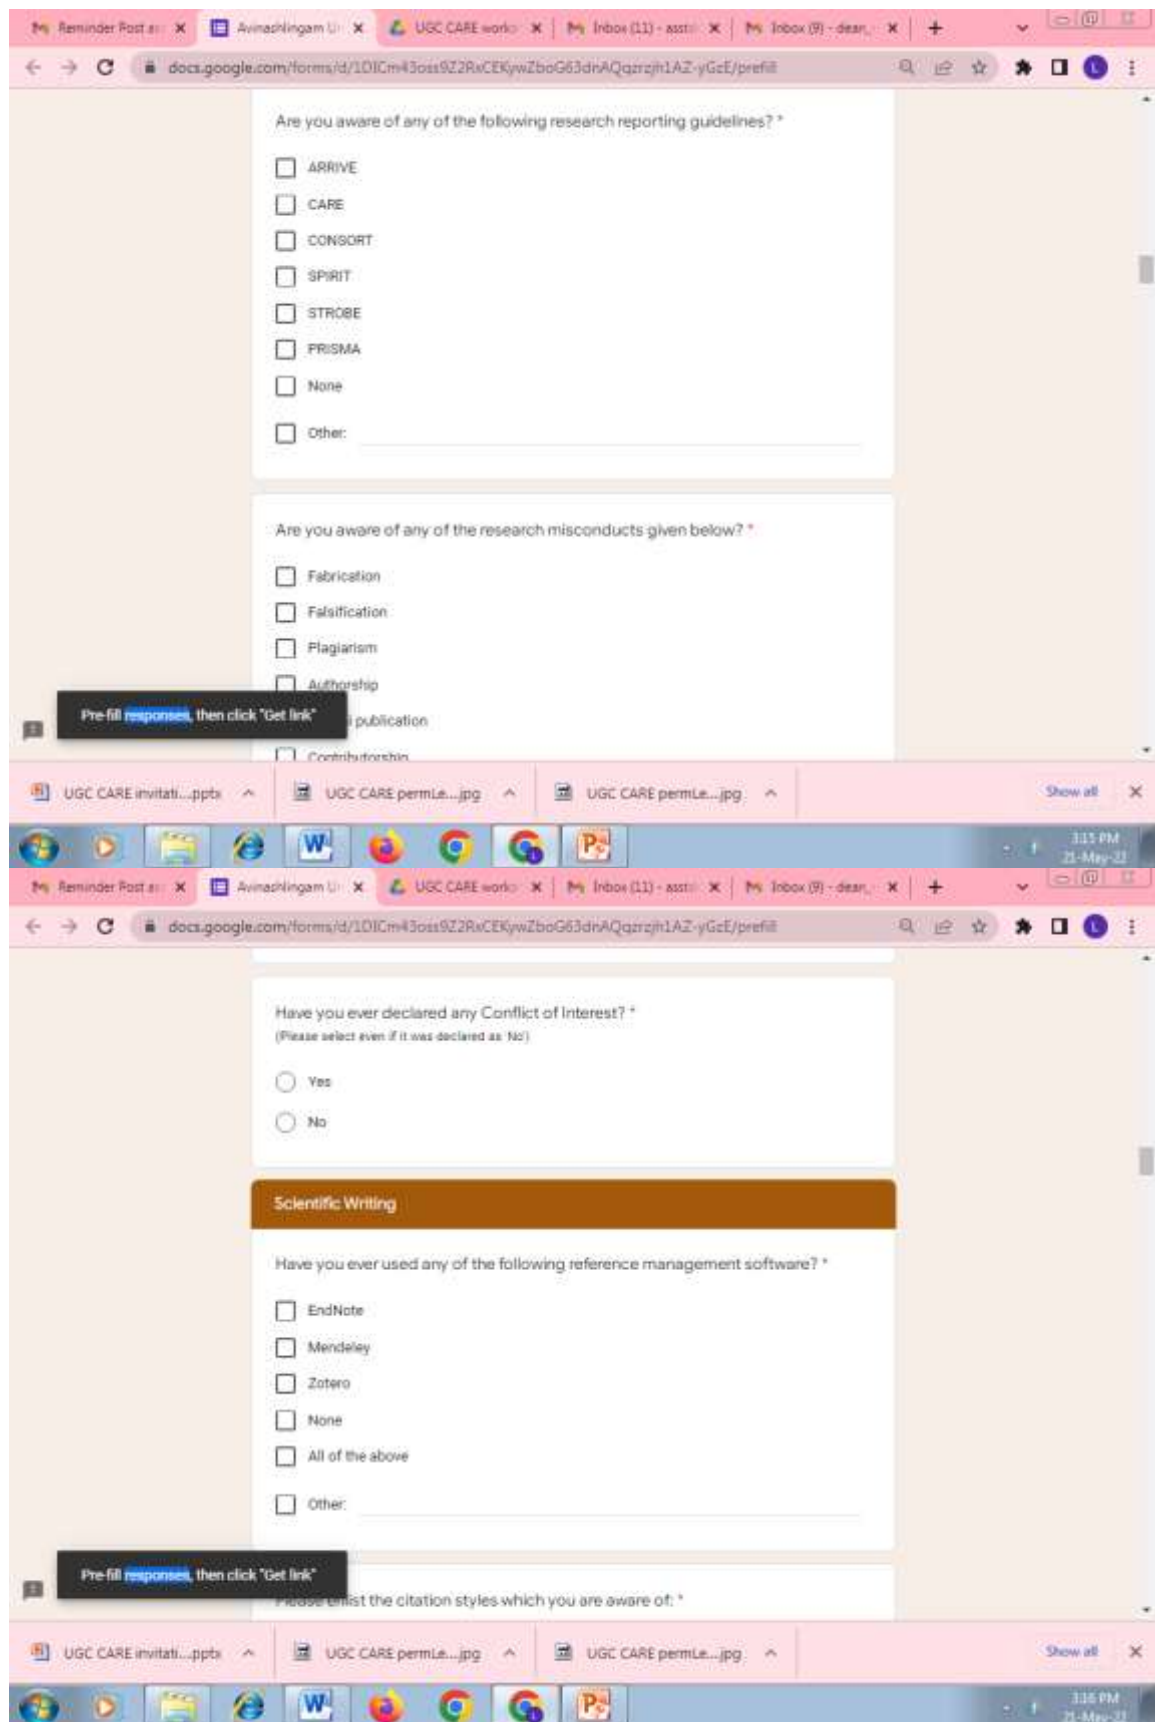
Reminder Post ar ×
Avinashilingam U ×
UGC CARE work ×
Inbox (11) - asst ×
Inbox (9) - dean ×
+

docs.google.com/forms/d/1DICm43oss9Z2RxCEKywZboG63dnAQqzrzjh1AZ-yGzE/prefill

Are you aware of any of the following research reporting guidelines? *

ARRIVE
CARE
CONSORT
SPIRIT
STROBE
PRISMA
None
Other:

Are you aware of any of the research misconducts given below? *

Fabrication
Falsification
Plagiarism
Authorship
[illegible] publication
Contributorship

Pre-fill responses, then click "Get link"

UGC CARE invitati....pptx
UGC CARE permLe....jpg
UGC CARE permLe....jpg
Show all

3:15 PM
21-May-22

Reminder Post ar ×
Avinashilingam U ×
UGC CARE work ×
Inbox (11) - asst ×
Inbox (9) - dean ×
+

docs.google.com/forms/d/1DICm43oss9Z2RxCEKywZboG63dnAQqzrzjh1AZ-yGzE/prefill

Have you ever declared any Conflict of Interest? *
(Please select even if it was declared as 'No')

Yes
No

Scientific Writing

Have you ever used any of the following reference management software? *

EndNote
Mendeley
Zotero
None
All of the above
Other:

Pre-fill responses, then click "Get link"
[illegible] list the citation styles which you are aware of: *

UGC CARE invitati....pptx
UGC CARE permLe....jpg
UGC CARE permLe....jpg
Show all

3:16 PM
21-May-22